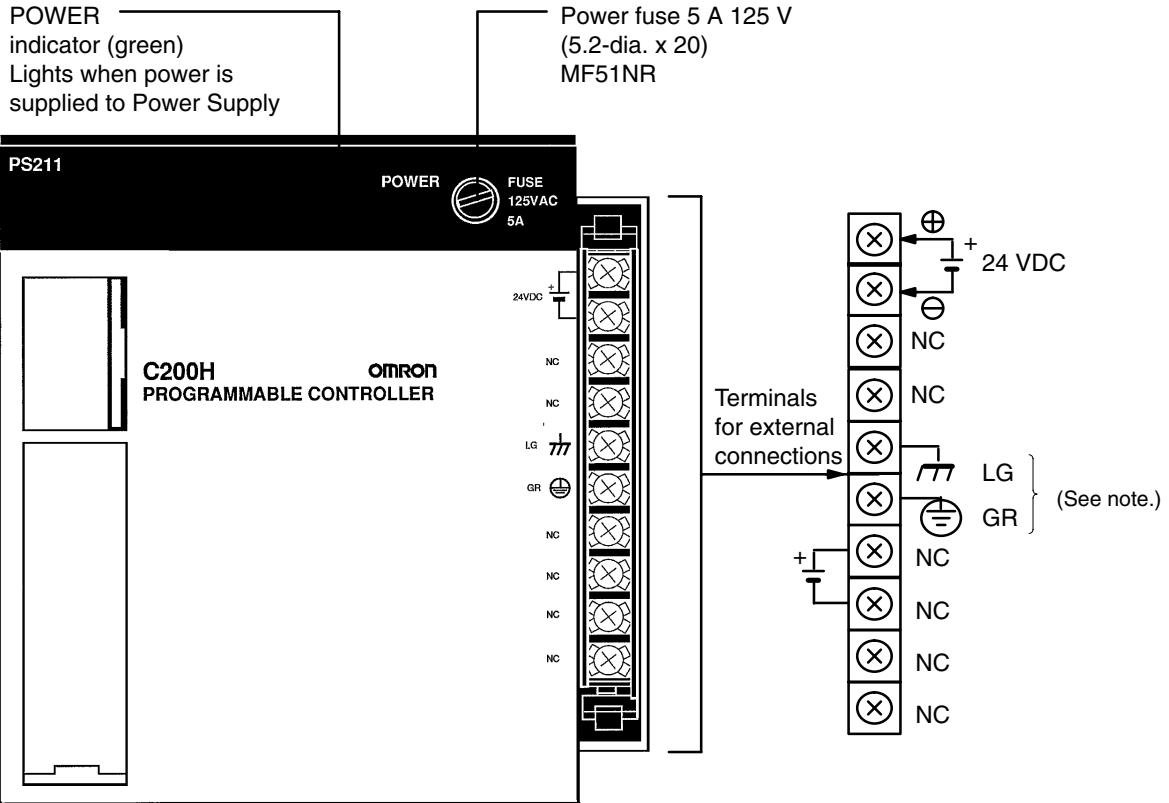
POWER indicator (green) Lights when power is supplied to Power Supply

Power fuse 5 A 125 V (5.2-dia. x 20) MF51NR

PS211

POWER

FUSE 125VAC 5A

24VDC

NC

NC

LG

GR

NC

NC

NC

NC

C200H

omron

PROGRAMMABLE CONTROLLER

Terminals for external connections

+

24 VDC

NC

NC

LG

GR

(See note.)

+

NC

NC

NC

NC